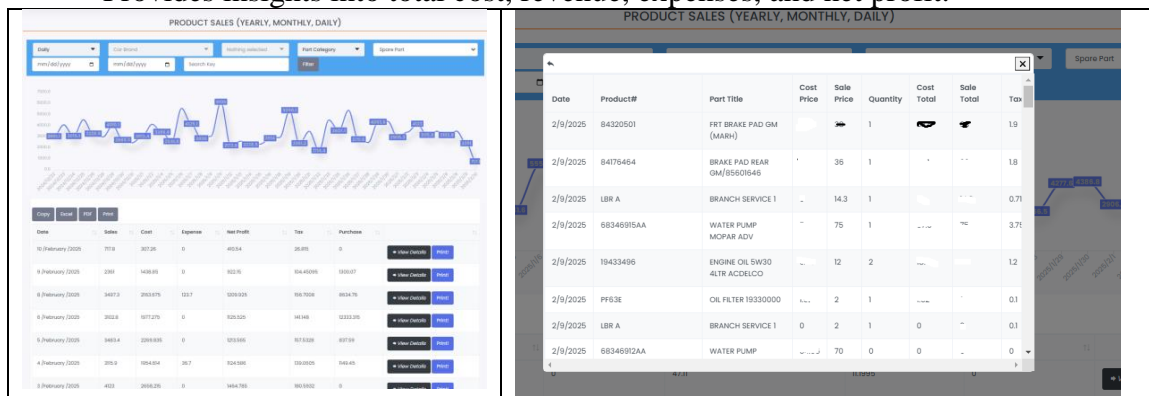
Provides insights into total cost, revenue, expenses, and net profit.

PRODUCT SALES (YEARLY, MONTHLY, DAILY)

Daily | Car Brand | Nothing selected | Part Category | Spare Part

mm/dd/yyyy | mm/dd/yyyy | Search key | Filter

Copy | Excel | PDF | Print

| Date | Sales | Cost | Expense | Net Profit | Tax | Purchase | |
|---|---|---|---|---|---|---|---|
| 10 /February /2025 | 717.8 | 307.26 | 0 | 410.54 | 26.875 | 0 | View Details Print |
| 9 /February /2025 | 2361 | 1438.85 | 0 | 922.15 | 104.45095 | 1300.07 | View Details Print |
| 8 /February /2025 | 3487.3 | 2153.575 | 122.7 | 1209.025 | 156.7008 | 8634.75 | View Details Print |
| 6 /February /2025 | 3102.6 | 1577.275 | 0 | 525.325 | 141.145 | 12333.315 | View Details Print |
| 5 /February /2025 | 3463.4 | 2290.935 | 0 | 1213.565 | 157.5328 | 637.09 | View Details Print |
| 4 /February /2025 | 3115.9 | 1854.654 | 36.7 | 1124.586 | 139.0005 | 1140.45 | View Details Print |
| 3 /February /2025 | 4133 | 2658.215 | 0 | 1494.785 | 180.5032 | 0 | View Details Print |

PRODUCT SALES (YEARLY, MONTHLY, DAILY)

Spare Part

| Date | Product# | Part Title | Cost Price | Sale Price | Quantity | Cost Total | Sale Total | Tax |
|---|---|---|---|---|---|---|---|---|
| 2/9/2025 | 84320501 | FRT BRAKE PAD GM (MARH) | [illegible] | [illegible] | 1 | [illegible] | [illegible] | 1.9 |
| 2/9/2025 | 84176464 | BRAKE PAD REAR GM/85601646 | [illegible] | 36 | 1 | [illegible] | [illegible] | 1.8 |
| 2/9/2025 | LBR A | BRANCH SERVICE 1 | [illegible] | 14.3 | 1 | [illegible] | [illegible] | 0.71 |
| 2/9/2025 | 68346915AA | WATER PUMP MOPAR ADV | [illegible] | 75 | 1 | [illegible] | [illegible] | 3.75 |
| 2/9/2025 | 19433496 | ENGINE OIL 5W30 4LTR ACDELCO | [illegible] | 12 | 2 | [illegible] | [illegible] | 1.2 |
| 2/9/2025 | PF63E | OIL FILTER 19330000 | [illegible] | 2 | 1 | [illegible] | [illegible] | 0.1 |
| 2/9/2025 | LBR A | BRANCH SERVICE 1 | 0 | 2 | 1 | 0 | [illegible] | 0.1 |
| 2/9/2025 | 68346912AA | WATER PUMP | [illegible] | 70 | 0 | 0 | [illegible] | 0 |

47.11 | 11.1995 | 0